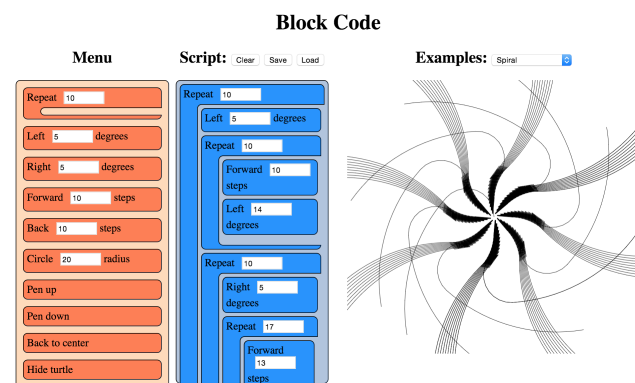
Block Code

Menu

Repeat 10

Left 5 degrees

Right 5 degrees

Forward 10 steps

Back 10 steps

Circle 20 radius

Pen up

Pen down

Back to center

Hide turtle

Script: Clear Save Load

Repeat 10

Left 5 degrees

Repeat 10

Forward 10 steps

Left 14 degrees

Repeat 10

Right 5 degrees

Repeat 17

Forward 13 steps

Examples: Spiral